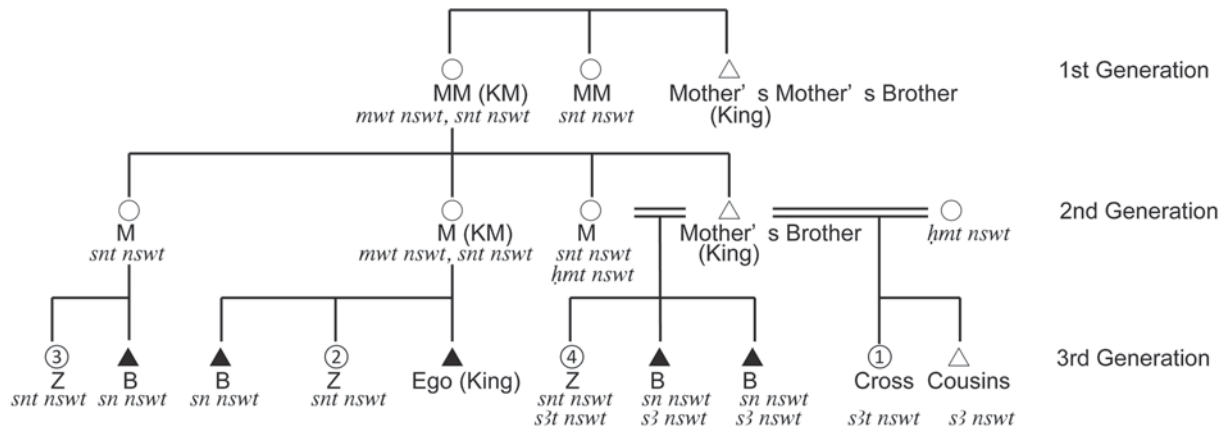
1st Generation

MM (KM)
mwt nswt, snt nswt

MM
snt nswt

Mother' s Mother' s Brother
(King)

2nd Generation

M
snt nswt

M (KM)
mwt nswt, snt nswt

M
snt nswt
ḥmt nswt

Mother' s Brother
(King)

ḥmt nswt

3rd Generation

③
Z
snt nswt

B
sn nswt

B
sn nswt

②
Z
snt nswt

Ego (King)

④
Z
snt nswt
s3t nswt

B
sn nswt
s3 nswt

B
sn nswt
s3 nswt

①
Cross Cousins
s3t nswt s3 nswt